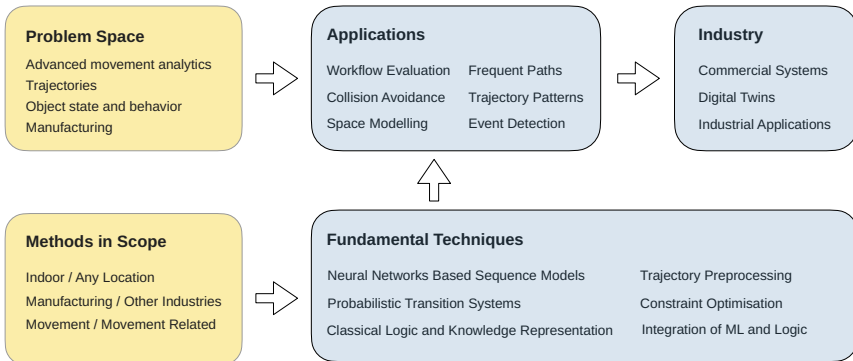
**Problem Space**
Advanced movement analytics
Trajectories
Object state and behavior
Manufacturing

**Applications**
Workflow Evaluation
Collision Avoidance
Space Modelling
Frequent Paths
Trajectory Patterns
Event Detection

**Industry**
Commercial Systems
Digital Twins
Industrial Applications

**Methods in Scope**
Indoor / Any Location
Manufacturing / Other Industries
Movement / Movement Related

**Fundamental Techniques**
Neural Networks Based Sequence Models
Probabilistic Transition Systems
Classical Logic and Knowledge Representation
Trajectory Preprocessing
Constraint Optimisation
Integration of ML and Logic